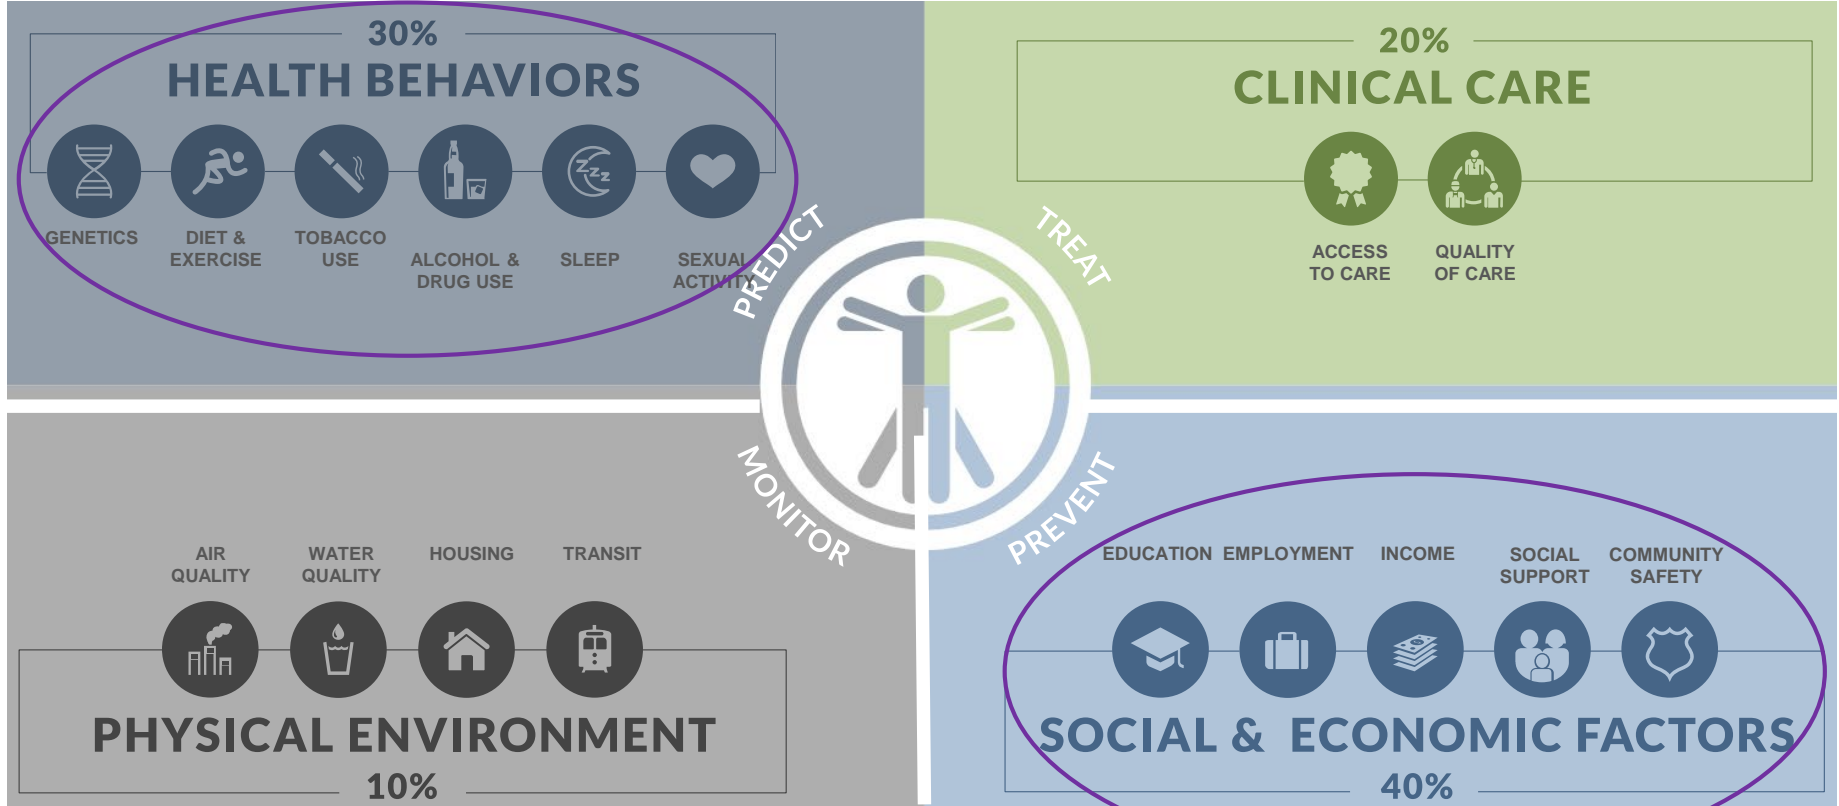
30%
HEALTH BEHAVIORS

GENETICS
DIET & EXERCISE
TOBACCO USE
ALCOHOL & DRUG USE
SLEEP
SEXUAL ACTIVITY

20%
CLINICAL CARE

ACCESS TO CARE
QUALITY OF CARE

PREDICT
TREAT
MONITOR
PREVENT

AIR QUALITY
WATER QUALITY
HOUSING
TRANSIT

PHYSICAL ENVIRONMENT
10%

EDUCATION
EMPLOYMENT
INCOME
SOCIAL SUPPORT
COMMUNITY SAFETY

SOCIAL & ECONOMIC FACTORS
40%